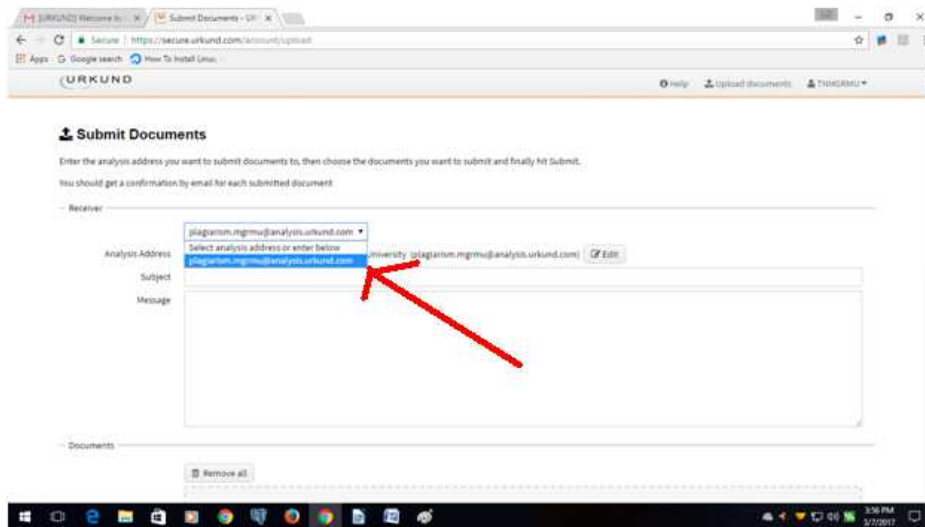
[URKUND] Welcome to × Submit Documents - UR ×

Secure | https://secure.urkund.com/account/upload

Apps Google search How To Install Linux

URKUND

Help Upload documents TNMGRMU

Submit Documents

Enter the analysis address you want to submit documents to, then choose the documents you want to submit and finally hit Submit.

You should get a confirmation by email for each submitted document

Receiver

plagiarism.mgrmu@analysis.urkund.com

Select analysis address or enter below

plagiarism.mgrmu@analysis.urkund.com

Analysis Address

University (plagiarism.mgrmu@analysis.urkund.com) Edit

Subject

Message

Documents

Remove all

3:56 PM
3/7/2017